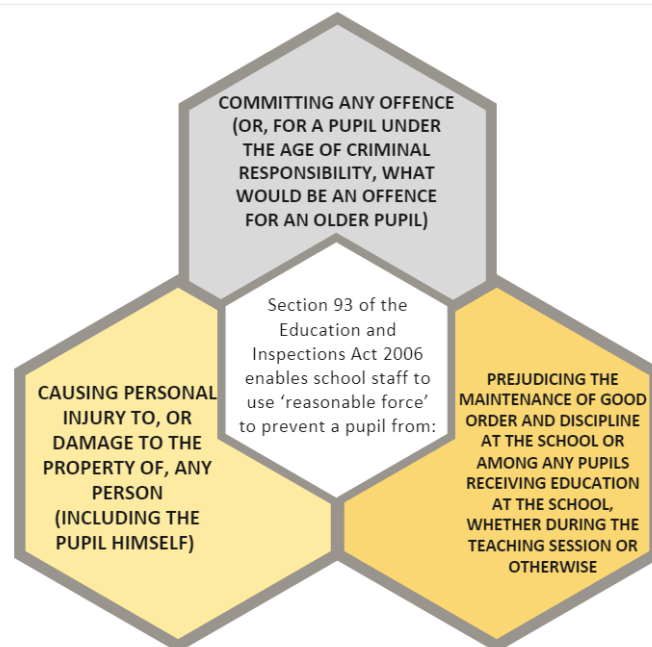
COMMITTING ANY OFFENCE (OR, FOR A PUPIL UNDER THE AGE OF CRIMINAL RESPONSIBILITY, WHAT WOULD BE AN OFFENCE FOR AN OLDER PUPIL)

Section 93 of the Education and Inspections Act 2006 enables school staff to use ‘reasonable force’ to prevent a pupil from:

CAUSING PERSONAL INJURY TO, OR DAMAGE TO THE PROPERTY OF, ANY PERSON (INCLUDING THE PUPIL HIMSELF)

PREJUDICING THE MAINTENANCE OF GOOD ORDER AND DISCIPLINE AT THE SCHOOL OR AMONG ANY PUPILS RECEIVING EDUCATION AT THE SCHOOL, WHETHER DURING THE TEACHING SESSION OR OTHERWISE